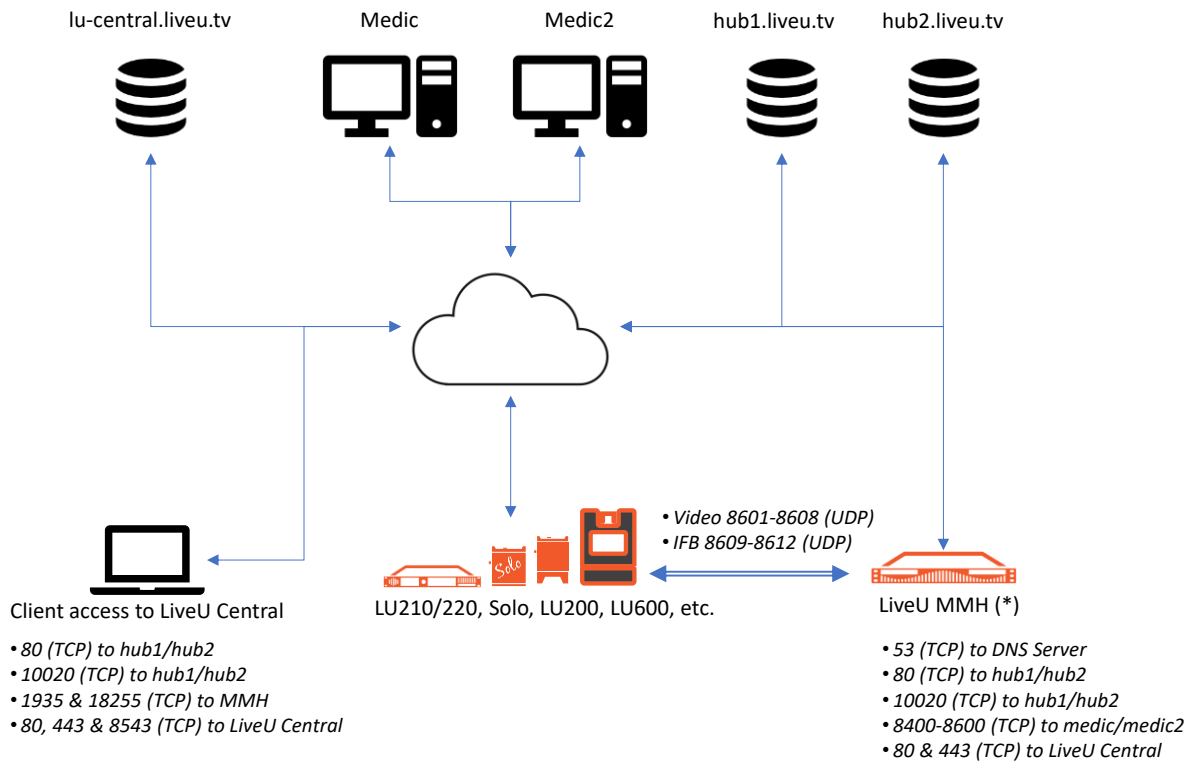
lu-central.liveu.tv

Medic

Medic2

hub1.liveu.tv

hub2.liveu.tv

• Video 8601-8608 (UDP)
• IFB 8609-8612 (UDP)

Solo

Client access to LiveU Central

• 80 (TCP) to hub1/hub2
• 10020 (TCP) to hub1/hub2
• 1935 & 18255 (TCP) to MMH
• 80, 443 & 8543 (TCP) to LiveU Central

LU210/220, Solo, LU200, LU600, etc.

LiveU MMH (*)

• 53 (TCP) to DNS Server
• 80 (TCP) to hub1/hub2
• 10020 (TCP) to hub1/hub2
• 8400-8600 (TCP) to medic/medic2
• 80 & 443 (TCP) to LiveU Central